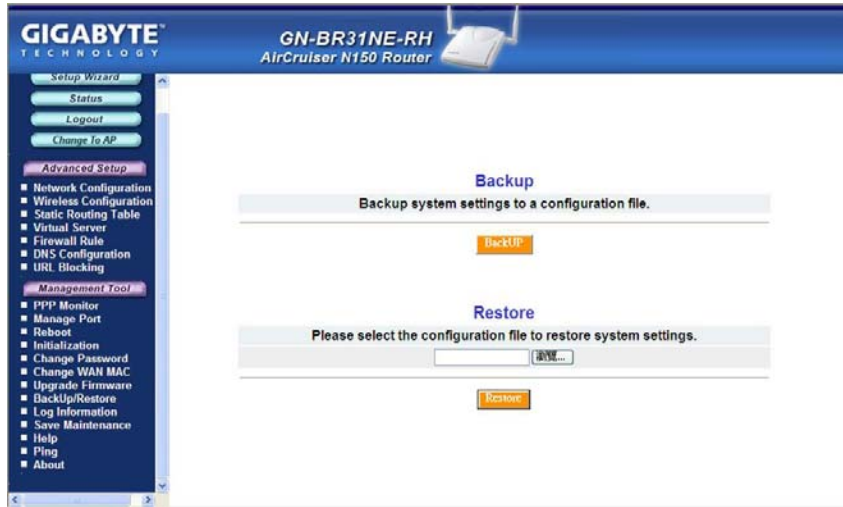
GIGABYTE™
TECHNOLOGY

GN-BR31NE-RH
AirCruiser N150 Router

Setup Wizard
Status
Logout
Change To AP

Advanced Setup
Network Configuration
Wireless Configuration
Static Routing Table
Virtual Server
Firewall Rule
DNS Configuration
URL Blocking

Management Tool
PPP Monitor
Manage Port
Reboot
Initialization
Change Password
Change WAN MAC
Upgrade Firmware
BackUp/Restore
Log Information
Save Maintenance
Help
Ping
About

Backup
Backup system settings to a configuration file.
BackUP

Restore
Please select the configuration file to restore system settings.
瀏覽...
Restore